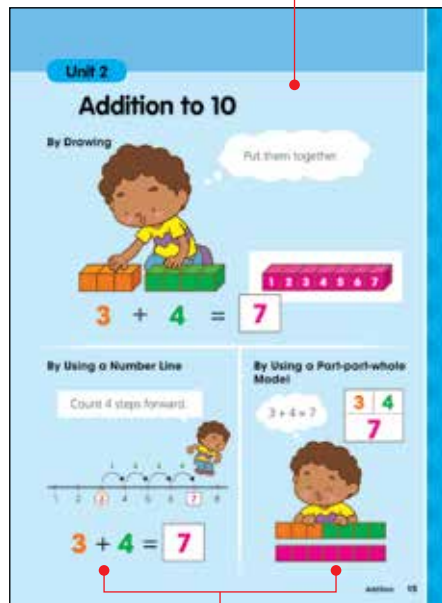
Unit 2

Addition to 10

By Drawing

Put them together.

1 2 3 4 5 6 7

$3 + 4 = 7$

By Using a Number Line

Count 4 steps forward.

1 2 3 4 5 6 7 8

$3 + 4 = 7$

By Using a Part-part-whole Model

$3 + 4 = 7$

| 3 | 4 |
|---|---|
| 7 | |

Addition 15